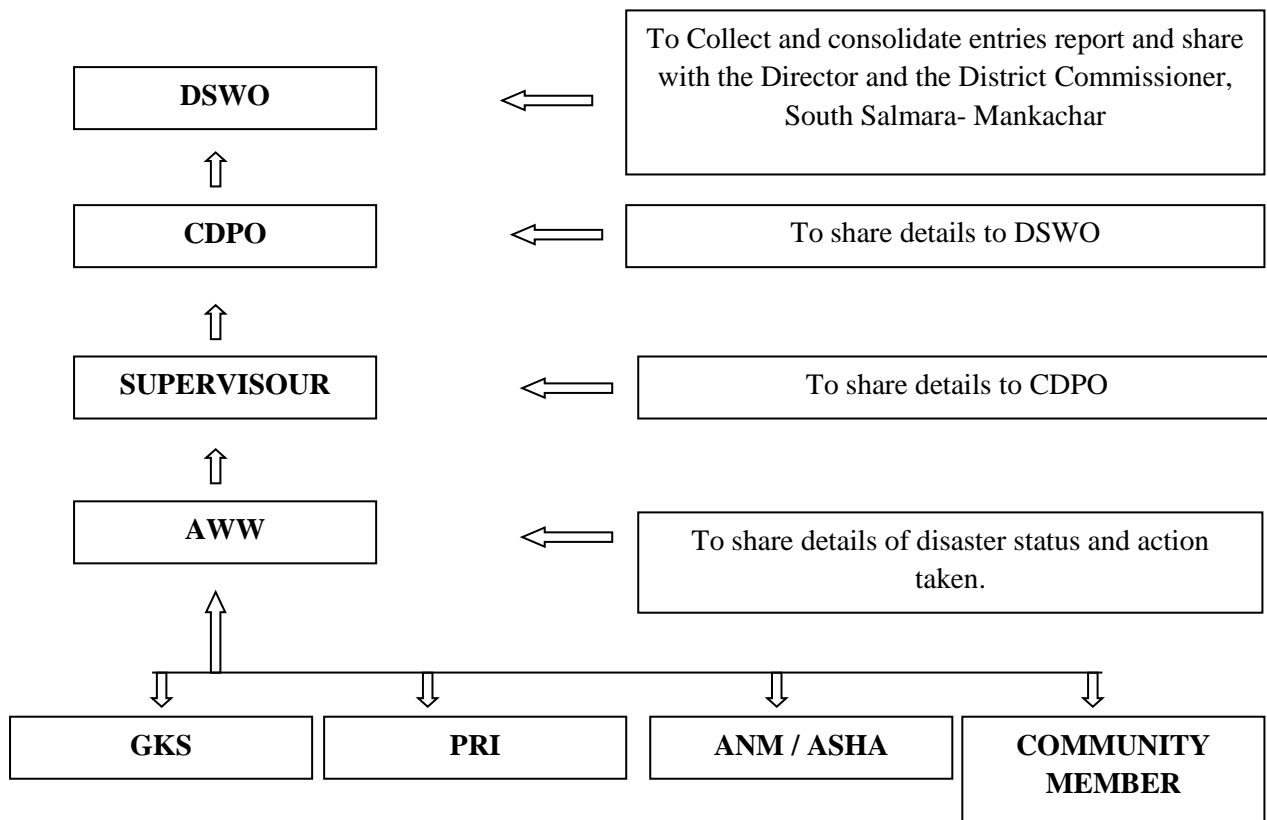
DSWO

To Collect and consolidate entries report and share with the Director and the District Commissioner, South Salmara- Mankachar

CDPO

To share details to DSWO

SUPERVISOUR

To share details to CDPO

AWW

To share details of disaster status and action taken.

GKS

PRI

ANM / ASHA

COMMUNITY MEMBER